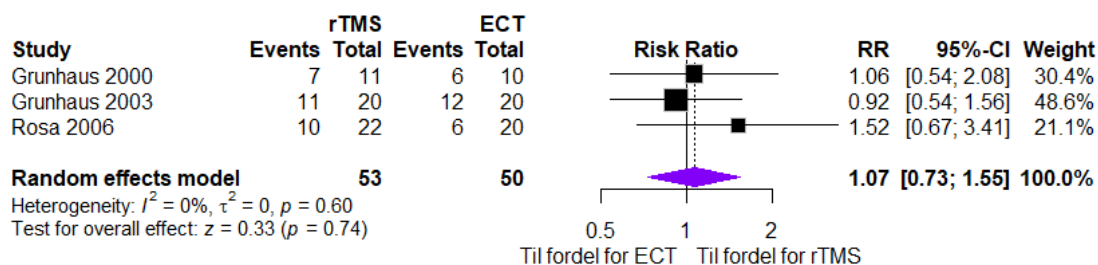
| Study | rTMS Events | rTMS Total | ECT Events | ECT Total | Risk Ratio | RR | 95%-CI | Weight |
|---|---|---|---|---|---|---|---|---|
| Grunhaus 2000 | 7 | 11 | 6 | 10 | | 1.06 | [0.54; 2.08] | 30.4% |
| Grunhaus 2003 | 11 | 20 | 12 | 20 | | 0.92 | [0.54; 1.56] | 48.6% |
| Rosa 2006 | 10 | 22 | 6 | 20 | | 1.52 | [0.67; 3.41] | 21.1% |
| **Random effects model** | | **53** | | **50** | | **1.07** | **[0.73; 1.55]** | **100.0%** |

Heterogeneity: $I^2 = 0\%$, $\tau^2 = 0$, $p = 0.60$
Test for overall effect: $z = 0.33$ ($p = 0.74$)

0.5 1 2

Til fordel for ECT Til fordel for rTMS